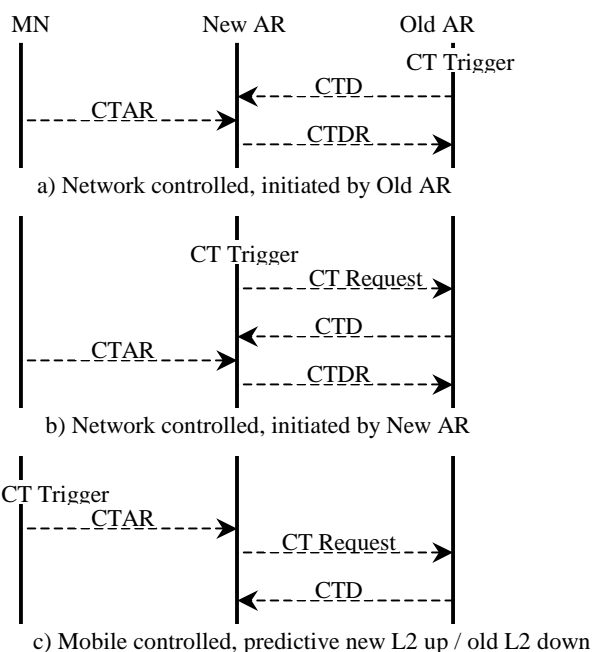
MN

New AR

Old AR

CT Trigger

CTD

CTAR

CTDR

a) Network controlled, initiated by Old AR

CT Trigger

CT Request

CTD

CTAR

CTDR

b) Network controlled, initiated by New AR

CT Trigger

CTAR

CT Request

CTD

c) Mobile controlled, predictive new L2 up / old L2 down